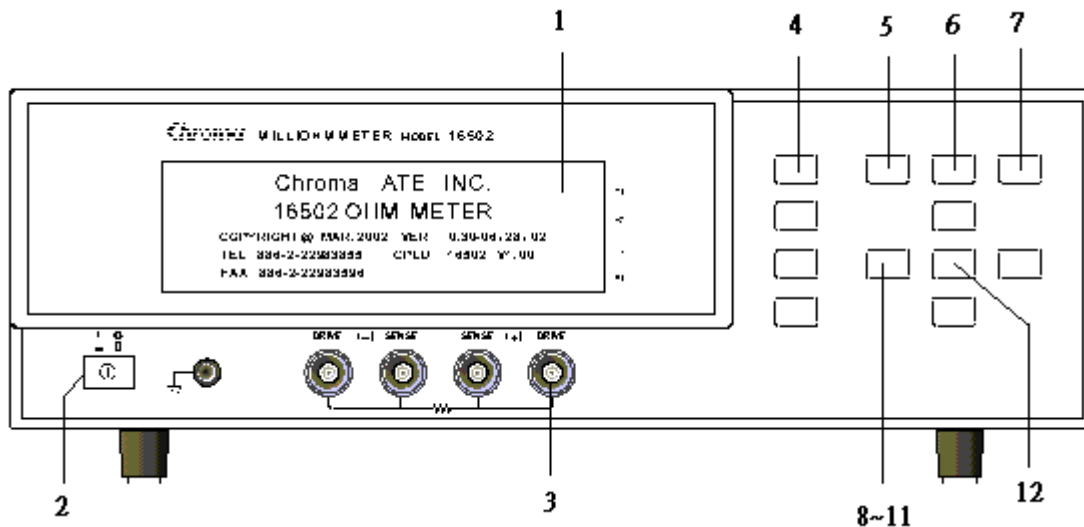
1

4 5 6 7

Chroma MILLIOHMMETER MODEL 16502

Chroma ATE INC.
16502 OHM METER
COPYRIGHT@ MAR.2002 VER 0.30-06.28.02
TEL 886-2-22983855 CPLD 16502 V1.00
FAX 886-2-22983596

DRIVE (-) SENSE SENSE (+) DRIVE

2 3 8~11 12